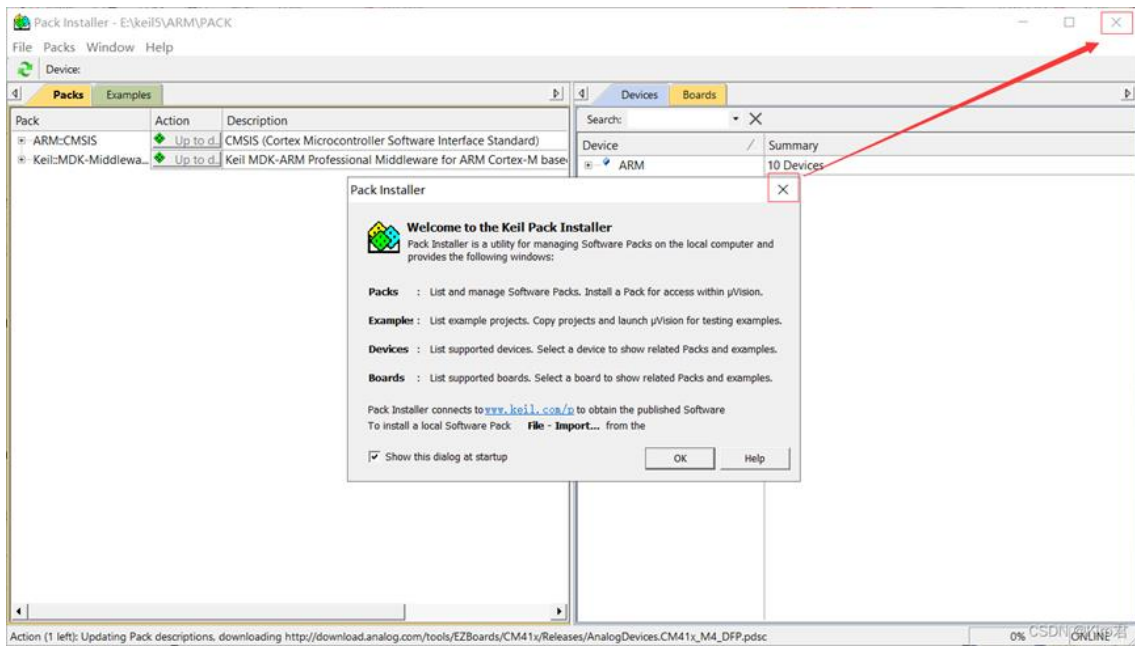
Pack Installer - E:\keil5\ARM\PACK

File Packs Window Help

Device:

Packs Examples

| Pack | Action | Description |
|---|---|---|
| ARM::CMSIS | Up to d... | CMSIS (Cortex Microcontroller Software Interface Standard) |
| Keil::MDK-Middlewa... | Up to d... | Keil MDK-ARM Professional Middleware for ARM Cortex-M base |

Devices Boards

Search:

| Device | Summary |
|---|---|
| ARM | 10 Devices |

Pack Installer

Welcome to the Keil Pack Installer

Pack Installer is a utility for managing Software Packs on the local computer and provides the following windows:

Packs : List and manage Software Packs. Install a Pack for access within µVision.

Examples : List example projects. Copy projects and launch µVision for testing examples.

Devices : List supported devices. Select a device to show related Packs and examples.

Boards : List supported boards. Select a board to show related Packs and examples.

Pack Installer connects to www.keil.com/p to obtain the published Software
To install a local Software Pack File - Import... from the

Show this dialog at startup

OK Help

Action (1 left): Updating Pack descriptions, downloading http://download.analog.com/tools/EZBoards/CM41x/Releases/AnalogDevices.CM41x_M4_DFP.pdsc

0% ONLINE

CSDN @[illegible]